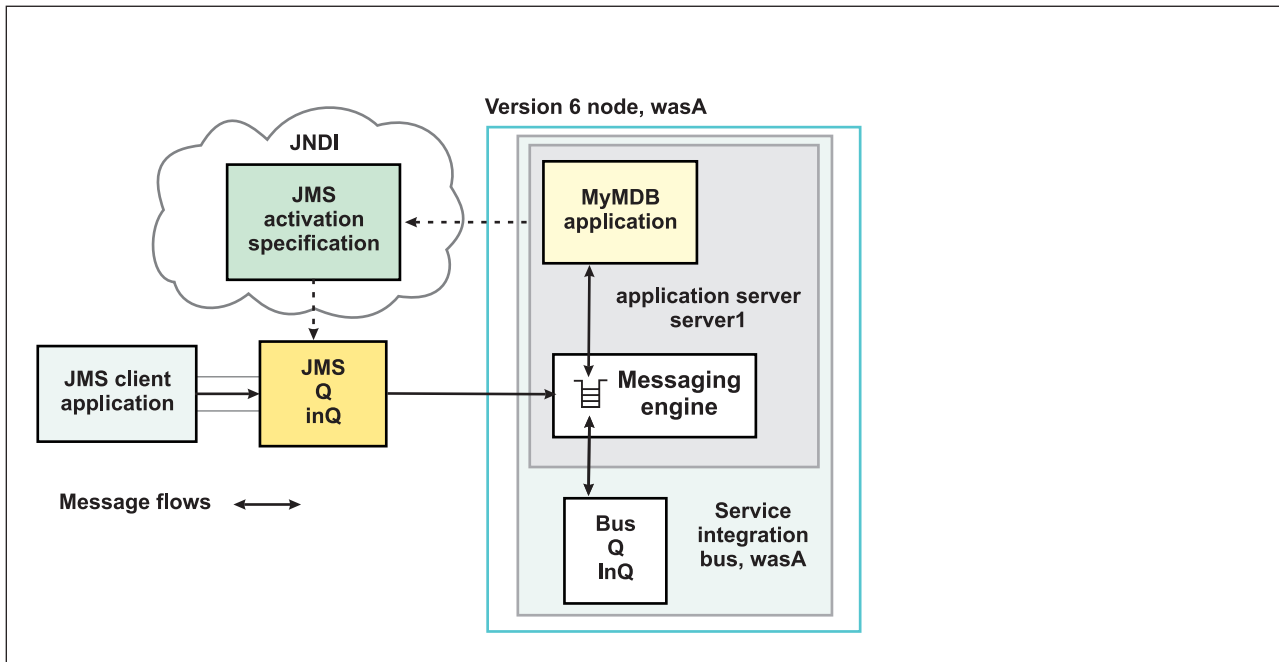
Version 6 node, wasA

JNDI

JMS activation specification

MyMDB application

application server server1

JMS client application

JMS Q inQ

Messaging engine

Message flows

Service integration bus, wasA

Bus Q InQ